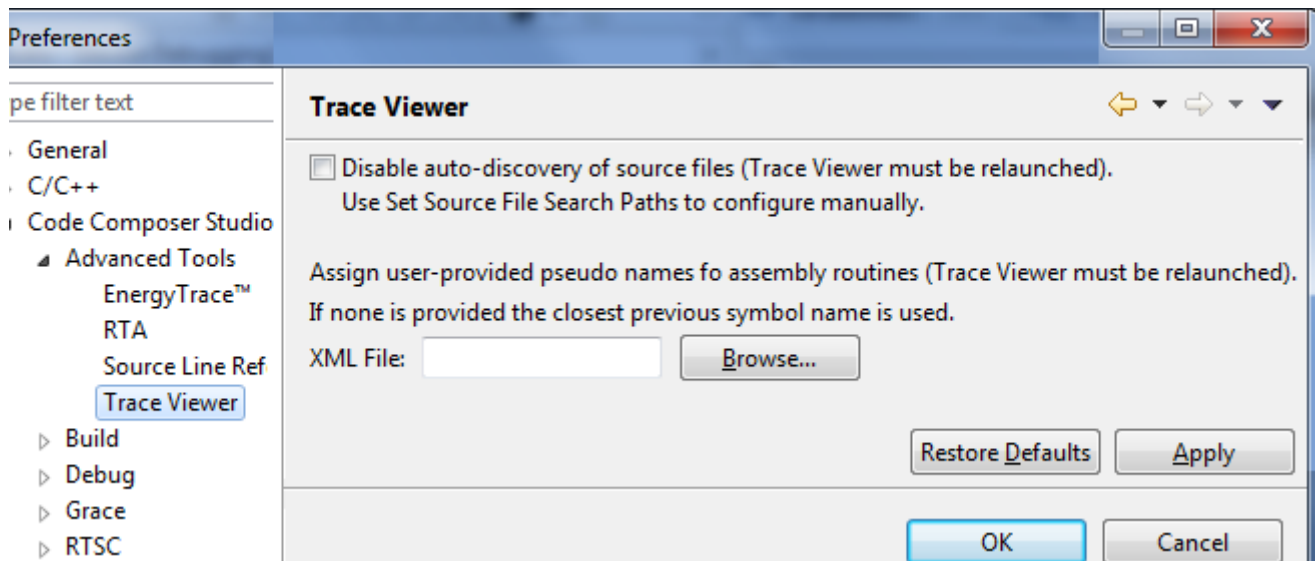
Preferences

pe filter text

General
C/C++
Code Composer Studio
Advanced Tools
EnergyTrace™
RTA
Source Line Ref
Trace Viewer
Build
Debug
Grace
RTSC

Trace Viewer

Disable auto-discovery of source files (Trace Viewer must be relaunched).
Use Set Source File Search Paths to configure manually.

Assign user-provided pseudo names fo assembly routines (Trace Viewer must be relaunched).
If none is provided the closest previous symbol name is used.

XML File:
Browse...

Restore Defaults
Apply

OK
Cancel